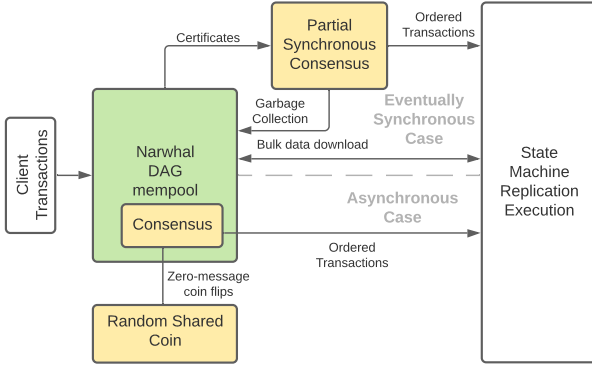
Partial Synchronous Consensus

Certificates

Ordered Transactions

Client Transactions

Garbage Collection

Eventually Synchronous Case

Narwhal DAG mempool

Bulk data download

State Machine Replication Execution

Asynchronous Case

Consensus

Ordered Transactions

Zero-message coin flips

Random Shared Coin